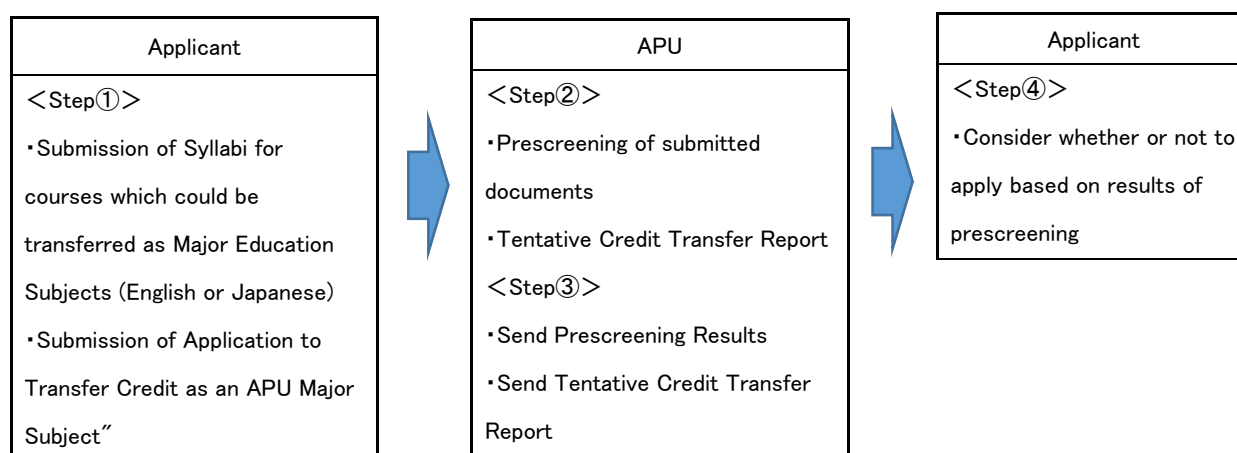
Applicant

＜Step①＞

・Submission of Syllabi for courses which could be transferred as Major Education Subjects (English or Japanese)

・Submission of Application to Transfer Credit as an APU Major Subject"

APU

＜Step②＞

・Prescreening of submitted documents

・Tentative Credit Transfer Report

＜Step③＞

・Send Prescreening Results

・Send Tentative Credit Transfer Report

Applicant

＜Step④＞

・Consider whether or not to apply based on results of prescreening